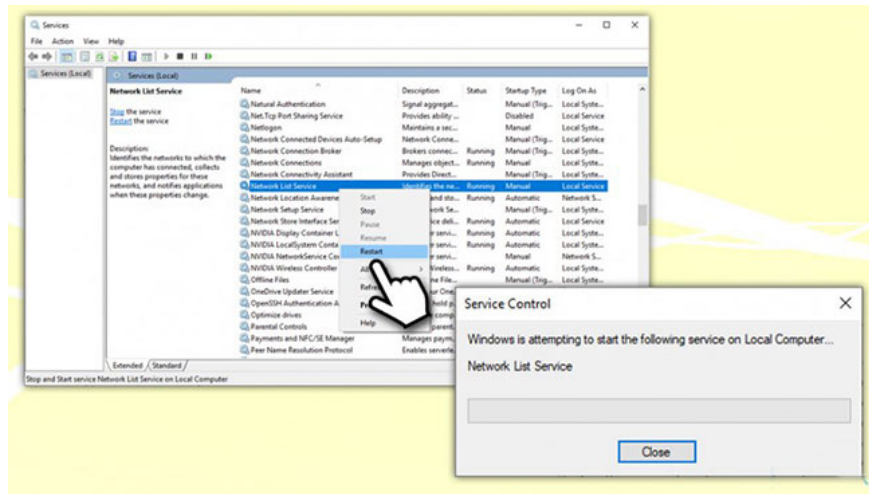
Services

File Action View Help

Services (Local)

Services (Local)

Network List Service

Stop the service
Restart the service

Description:
Identifies the networks to which the computer has connected, collects and stores properties for these networks, and notifies applications when these properties change.

| Name | Description | Status | Startup Type | Log On As |
|---|---|---|---|---|
| Natural Authentication | Signal aggregat... | | Manual (Trig... | Local Syste... |
| Net.Tcp Port Sharing Service | Provides ability ... | | Disabled | Local Service |
| Netlogon | Maintains a sec... | | Manual | Local Syste... |
| Network Connected Devices Auto-Setup | Network Conne... | | Manual (Trig... | Local Service |
| Network Connection Broker | Brokers connec... | Running | Manual (Trig... | Local Syste... |
| Network Connections | Manages object... | Running | Manual | Local Syste... |
| Network Connectivity Assistant | Provides Direct... | | Manual (Trig... | Local Syste... |
| Network List Service | Identifies the ne... | Running | Manual | Local Service |
| Network Location Awarene | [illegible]nd sto... | Running | Automatic | Network S... |
| Network Setup Service | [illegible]ork Se... | | Manual (Trig... | Local Syste... |
| Network Store Interface Se | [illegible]ice deli... | Running | Automatic | Local Service |
| NVIDIA Display Container L | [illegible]r servi... | Running | Automatic | Local Syste... |
| NVIDIA LocalSystem Conta | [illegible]r servi... | Running | Automatic | Local Syste... |
| NVIDIA NetworkService Co | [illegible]r servi... | | Manual | Network S... |
| NVIDIA Wireless Controller | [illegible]Vireless... | Running | Automatic | Local Syste... |
| Offline Files | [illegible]e Files ... | | Manual (Trig... | Local Syste... |
| OneDrive Updater Service | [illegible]ur One... | | | |
| OpenSSH Authentication A | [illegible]hold p... | | | |
| Optimize drives | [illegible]comp... | | | |
| Parental Controls | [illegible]parent... | | | |
| Payments and NFC/SE Manager | Manages paym... | | | |
| Peer Name Resolution Protocol | Enables serverle... | | | |

Start
Stop
Pause
Resume
Restart
All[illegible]
Refre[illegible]
Pr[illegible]
Help

Extended Standard

Stop and Start service Network List Service on Local Computer

Service Control

Windows is attempting to start the following service on Local Computer...

Network List Service

Close